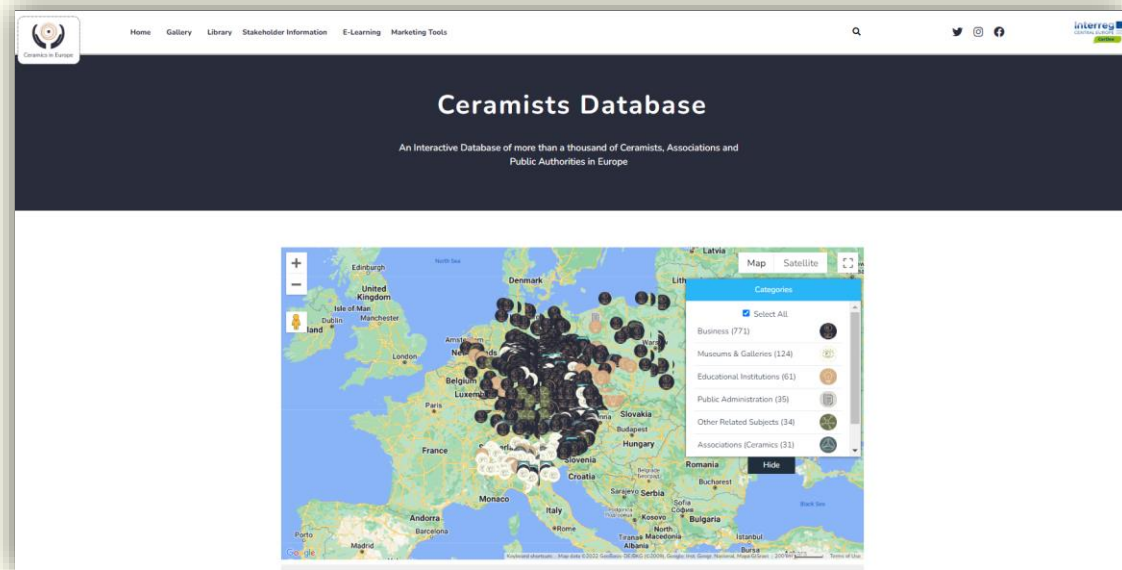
Ceramics in Europe

Home Gallery Library Stakeholder Information E-Learning Marketing Tools

Interreg
CENTRAL EUROPE

Ceramists Database

An Interactive Database of more than a thousand of Ceramists, Associations and Public Authorities in Europe

Map Satellite

Categories

Select All

Business (771)

Museums & Galleries (124)

Educational Institutions (61)

Public Administration (35)

Other Related Subjects (34)

Associations (Ceramics (31)

Hide

Latvia
North Sea
Edinburgh
Denmark
Lith
United Kingdom
Isle of Man
Manchester
Ireland
London
Amsterdam
Netherlands
Belgium
Luxembourg
Paris
France
Slovakia
Hungary
Slovenia
Romania
Croatia
Bucharest
Sarajevo
Serbia
Monaco
Italy
Kosovo
Bulgaria
Andorra
North Macedonia
Barcelona
Albania
Istanbul
Madrid
Black Sea

Google
Keyboard shortcuts Map data ©2022 GeoBasis-DE/BKG (©2009), Google, Inst. Geogr. Nacional, Mapa GISrael 200 km Terms of Use